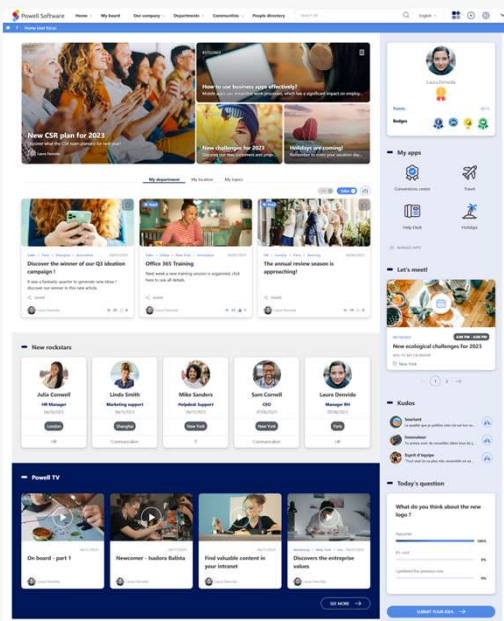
Powell Software

Home My board Our company Departments Communities People directory

English

Home User Portal

New CSR plan for 2023

How to use business apps effectively?

New challenges for 2023

Holidays are coming!

My department My location My topics

Discover the winner of our Q3 ideation campaign !

Office 365 Training

The annual review season is approaching!

New rockstars

Julia Conwell
HR Manager
London
HR

Linda Smith
Marketing support
Shanghai
Communication

Mike Sanders
Helpdesk Support
New York
IT

Sam Cornell
CEO
New York
Communication

Laura Denvide
Manager RH
Paris
HR

Powell TV

On board - part 1

Newcomer - Isadora Batista

Find valuable content in your intranet

Discover the entreprise values

SEE MORE

Laura Denvide

Points

Badges

My apps

Conventions center

Travel

Help Desk

Holidays

Let's meet!

New ecological challenges for 2023

1 2

Kudos

Smartest

Innovateur

Esprit d'équipe

Today's question

What do you think about the new logo ?

100%

SUBMIT YOUR IDEA